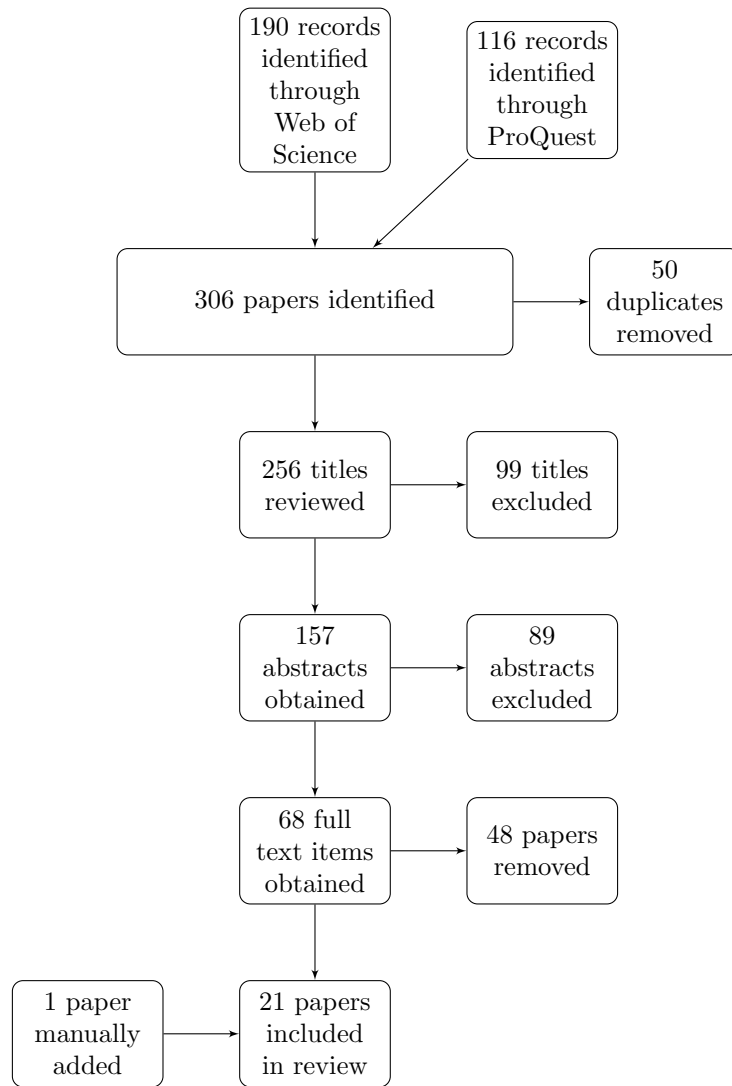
190 records identified through Web of Science

116 records identified through ProQuest

306 papers identified

50 duplicates removed

256 titles reviewed

99 titles excluded

157 abstracts obtained

89 abstracts excluded

68 full text items obtained

48 papers removed

1 paper manually added

21 papers included in review